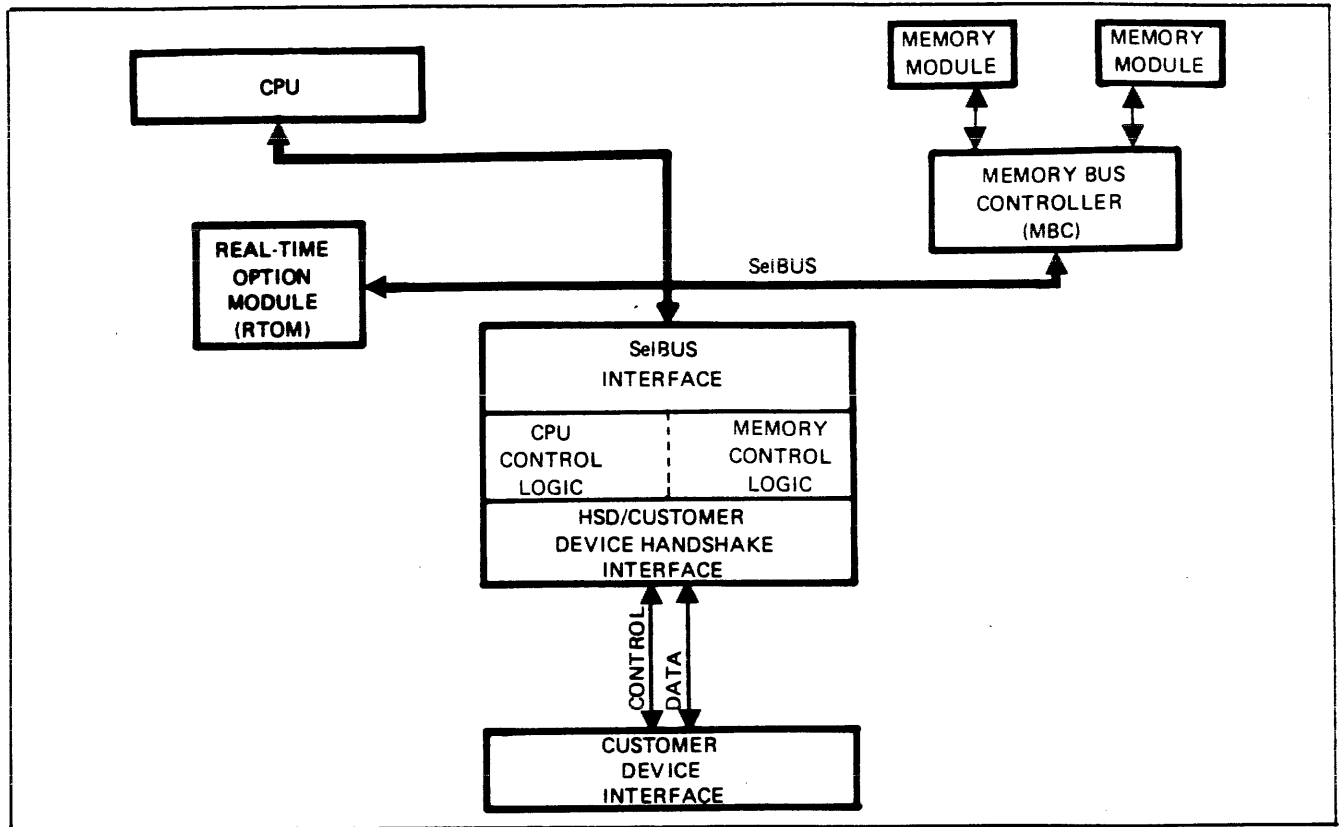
CPU

MEMORY MODULE

MEMORY MODULE

MEMORY BUS CONTROLLER (MBC)

REAL-TIME OPTION MODULE (RTOM)

SelBUS

SelBUS INTERFACE

CPU CONTROL LOGIC

MEMORY CONTROL LOGIC

HSD/CUSTOMER DEVICE HANDSHAKE INTERFACE

CONTROL

DATA

CUSTOMER DEVICE INTERFACE